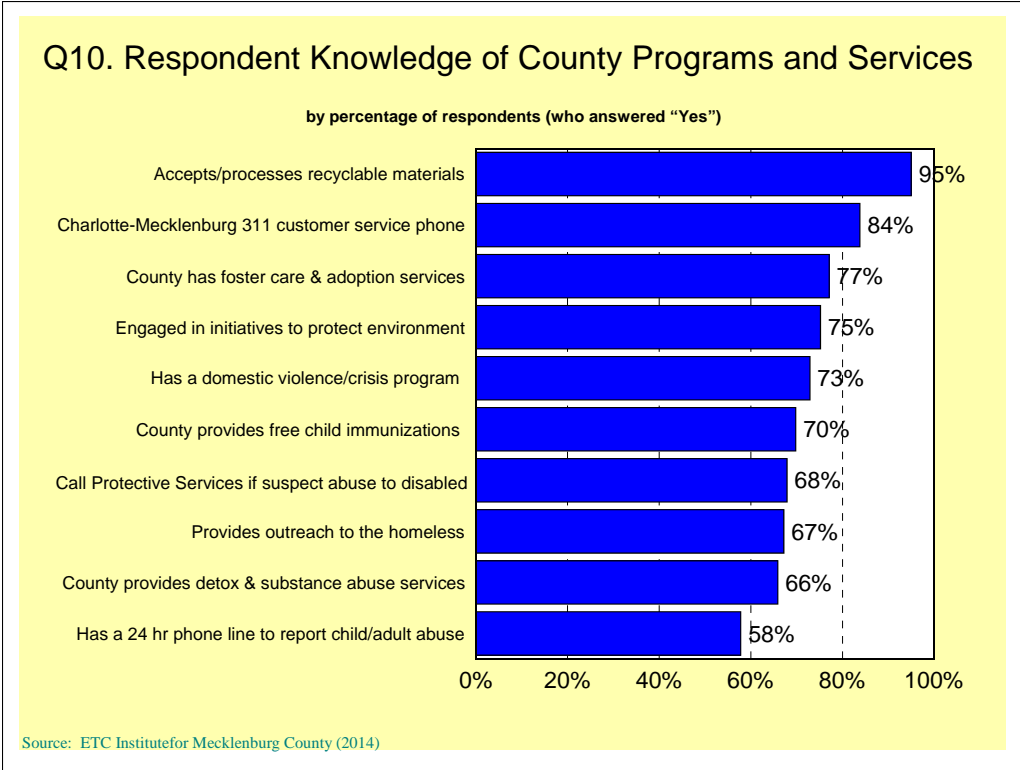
Q10. Respondent Knowledge of County Programs and Services

by percentage of respondents (who answered "Yes")

| | |
|---|---|
| Accepts/processes recyclable materials | 95% |
| Charlotte-Mecklenburg 311 customer service phone | 84% |
| County has foster care & adoption services | 77% |
| Engaged in initiatives to protect environment | 75% |
| Has a domestic violence/crisis program | 73% |
| County provides free child immunizations | 70% |
| Call Protective Services if suspect abuse to disabled | 68% |
| Provides outreach to the homeless | 67% |
| County provides detox & substance abuse services | 66% |
| Has a 24 hr phone line to report child/adult abuse | 58% |

0% 20% 40% 60% 80% 100%

Source: ETC Institutefor Mecklenburg County (2014)